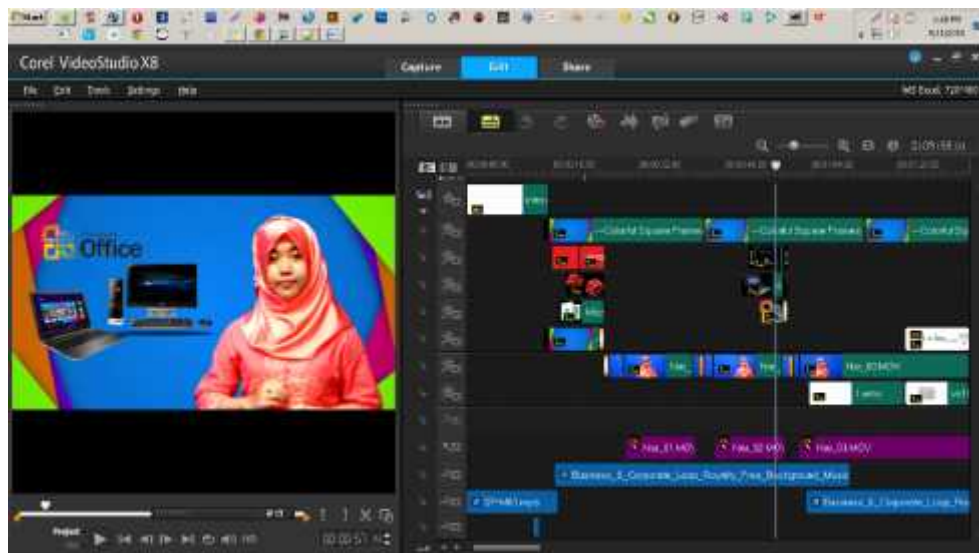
Corel VideoStudio X8

Capture
Edit
Share

File Edit Tools Settings Help

Office

Colorful Square Frames
Colorful Square Frames
Colorful Sq

Has_03.MOV

Has_01.MOV
Has_02.MOV
Has_03.MOV

Business_&_Corporate_Logo_Royalty_Free_Background_Music
Business_&_Corporate_Logo_Ro

Project